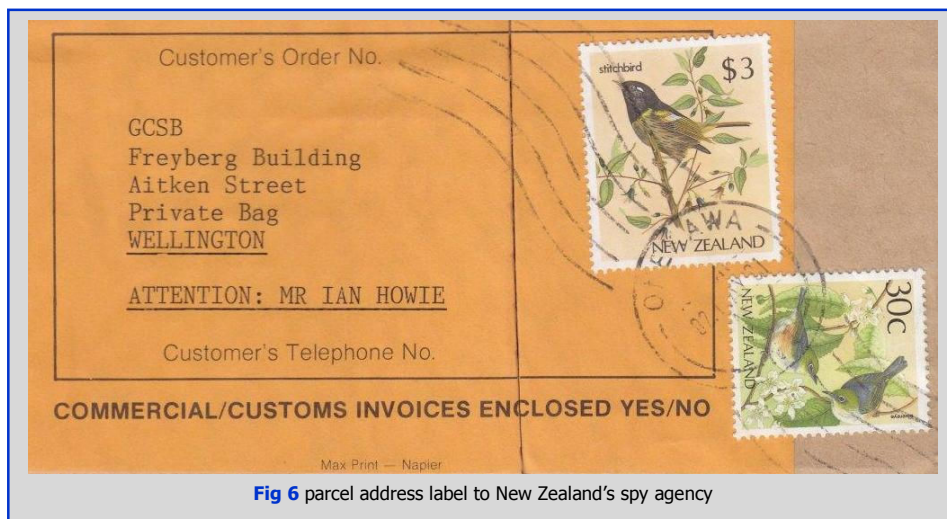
Customer's Order No.

GCSB
Freyberg Building
Aitken Street
Private Bag
WELLINGTON

ATTENTION: MR IAN HOWIE

Customer's Telephone No.

COMMERCIAL/CUSTOMS INVOICES ENCLOSED YES/NO

Max Print — Napier

stitchbird
$3
NEW ZEALAND

AWA

NEW ZEALAND
30c

**Fig 6** parcel address label to New Zealand's spy agency